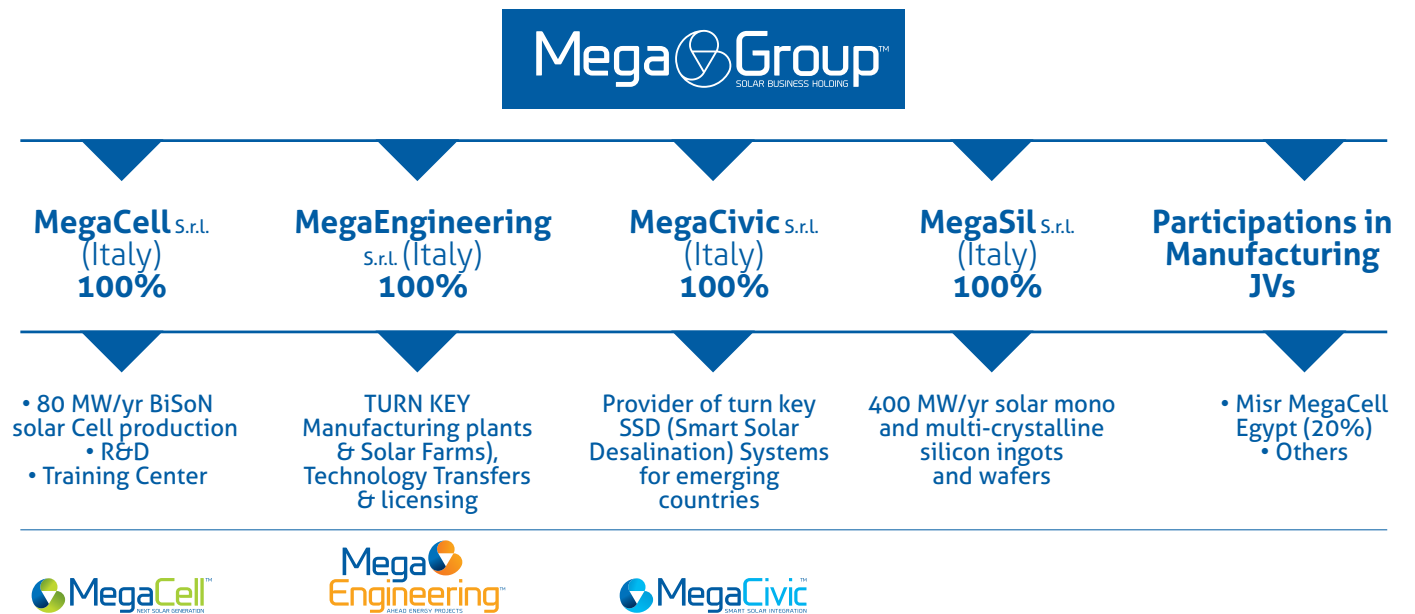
MegaGroup™
SOLAR BUSINESS HOLDING

MegaCell S.r.l. (Italy) 100%

MegaEngineering S.r.l. (Italy) 100%

MegaCivic S.r.l. (Italy) 100%

MegaSil S.r.l. (Italy) 100%

Participations in Manufacturing JVs

• 80 MW/yr BiSoN solar Cell production
• R&D
• Training Center

TURN KEY Manufacturing plants & Solar Farms), Technology Transfers & licensing

Provider of turn key SSD (Smart Solar Desalination) Systems for emerging countries

400 MW/yr solar mono and multi-crystalline silicon ingots and wafers

• Misr MegaCell Egypt (20%)
• Others

MegaCell™
NEXT SOLAR GENERATION

Mega Engineering™
AHEAD ENERGY PROJECTS

MegaCivic™
SMART SOLAR INTEGRATION